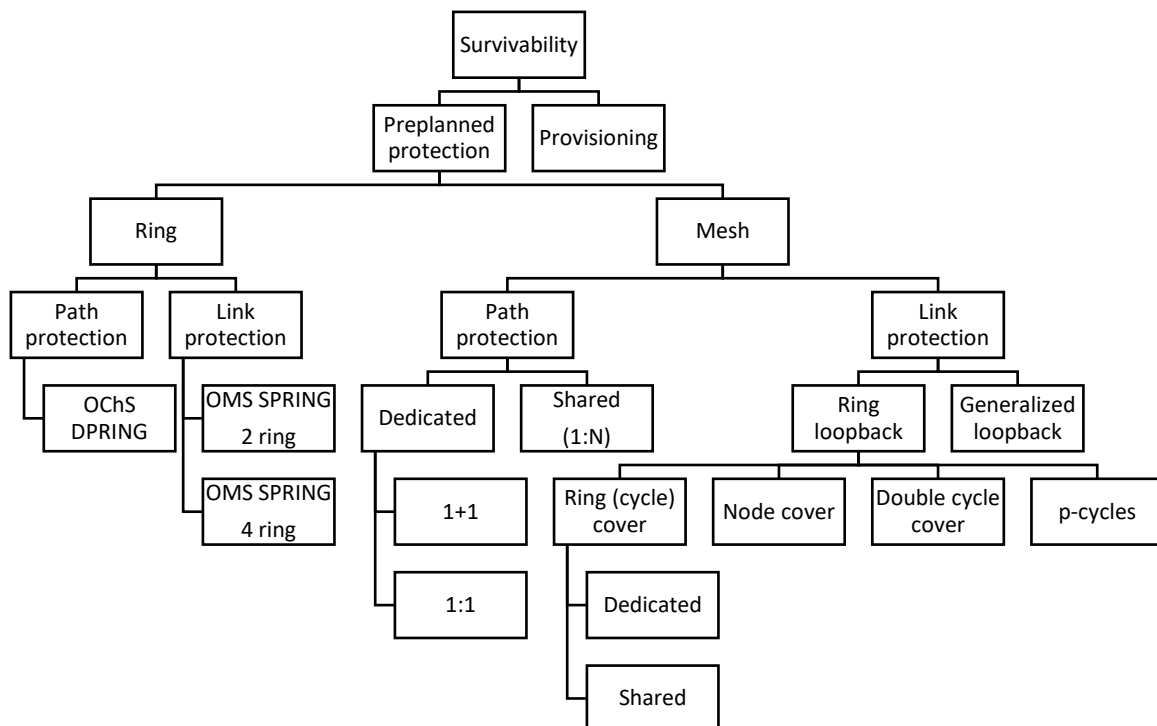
Survivability

Preplanned protection

Provisioning

Ring

Mesh

Path protection

Link protection

OChS DPRING

OMS SPRING 2 ring

OMS SPRING 4 ring

Path protection

Link protection

Dedicated

Shared (1:N)

1+1

1:1

Ring loopback

Generalized loopback

Ring (cycle) cover

Node cover

Double cycle cover

p-cycles

Dedicated

Shared